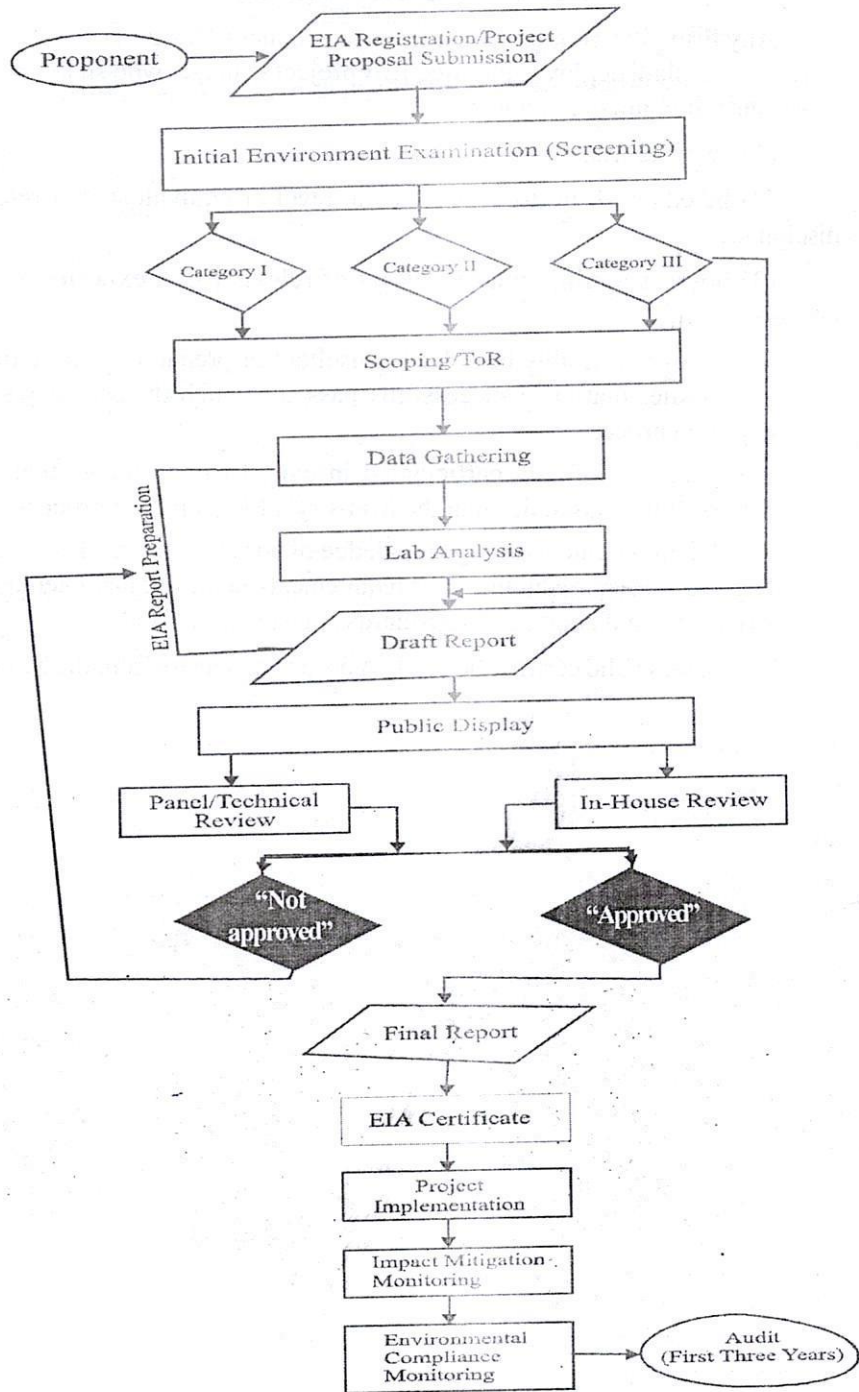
Proponent

EIA Registration/Project Proposal Submission

Initial Environment Examination (Screening)

Category I

Category II

Category III

Scoping/ToR

Data Gathering

Lab Analysis

EIA Report Preparation

Draft Report

Public Display

Panel/Technical Review

In-House Review

"Not approved"

"Approved"

Final Report

EIA Certificate

Project Implementation

Impact Mitigation Monitoring

Environmental Compliance Monitoring

Audit (First Three Years)